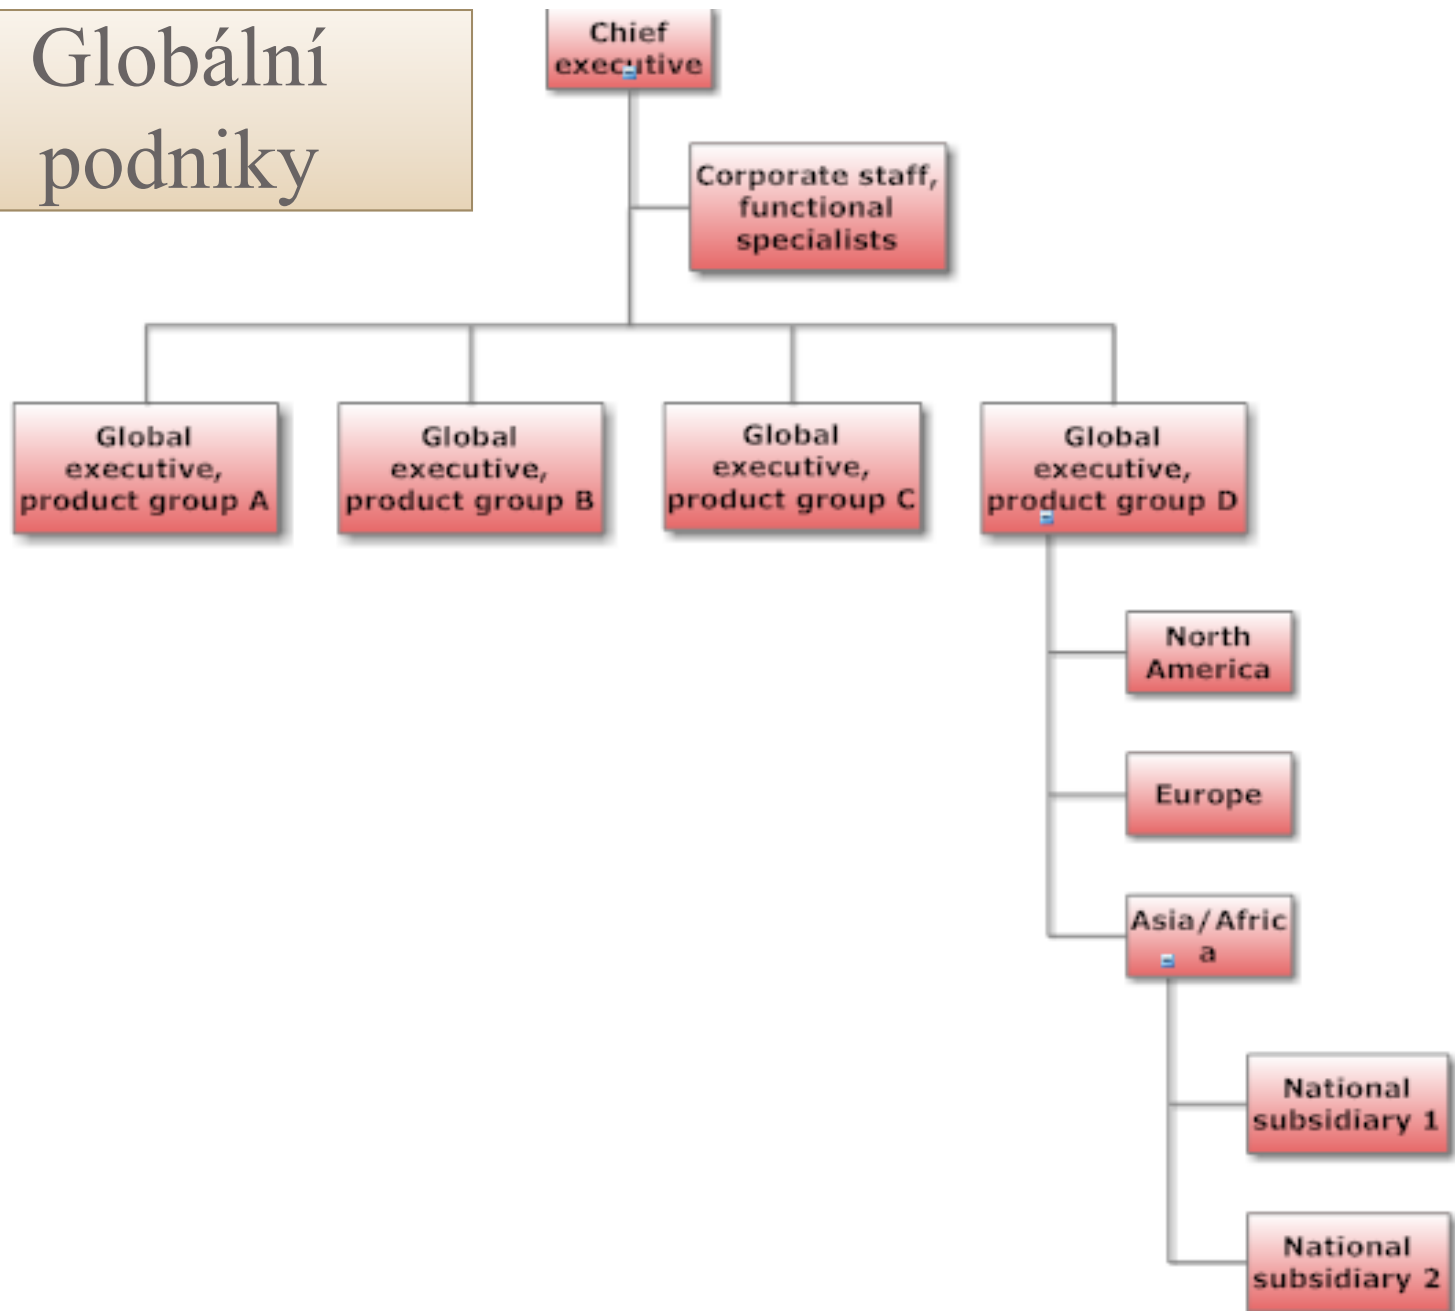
Globální podniky

Chief executive

Corporate staff, functional specialists

Global executive, product group A

Global executive, product group B

Global executive, product group C

Global executive, product group D

North America

Europe

Asia/Afric a

National subsidiary 1

National subsidiary 2